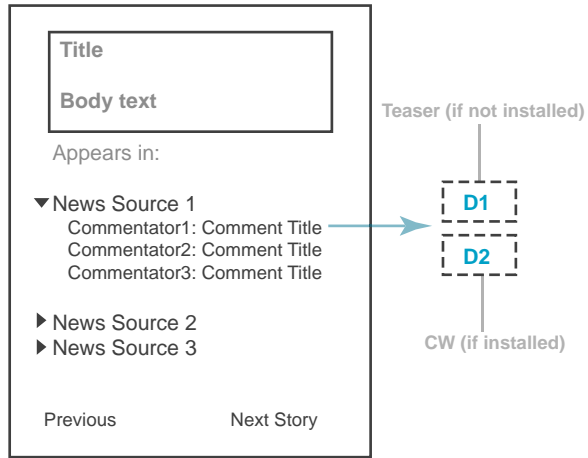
Title

Body text

Appears in:

News Source 1
Commentator1: Comment Title
Commentator2: Comment Title
Commentator3: Comment Title

News Source 2
News Source 3

Previous

Next Story

Teaser (if not installed)

D1

D2

CW (if installed)